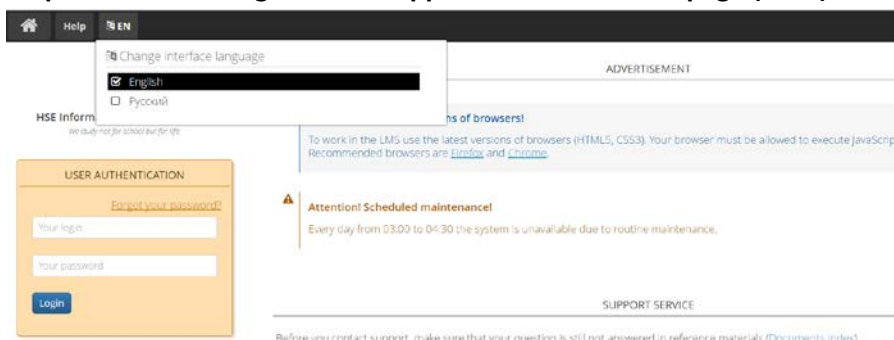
Help EN

Change interface language

English

Русский

HSE Inform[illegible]

We study not for school but for life

USER AUTHENTICATION

Forgot your password?

Your login

Your password

Login

ADVERTISEMENT

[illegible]ns of browsers!

To work in the LMS use the latest versions of browsers (HTML5, CSS3). Your browser must be allowed to execute JavaScrip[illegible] Recommended browsers are Firefox and Chrome.

Attention! Scheduled maintenance!

Every day from 03:00 to 04:30 the system is unavailable due to routine maintenance.

SUPPORT SERVICE

Before you contact support, make sure that your question is still not answered in reference materials (Documents index)